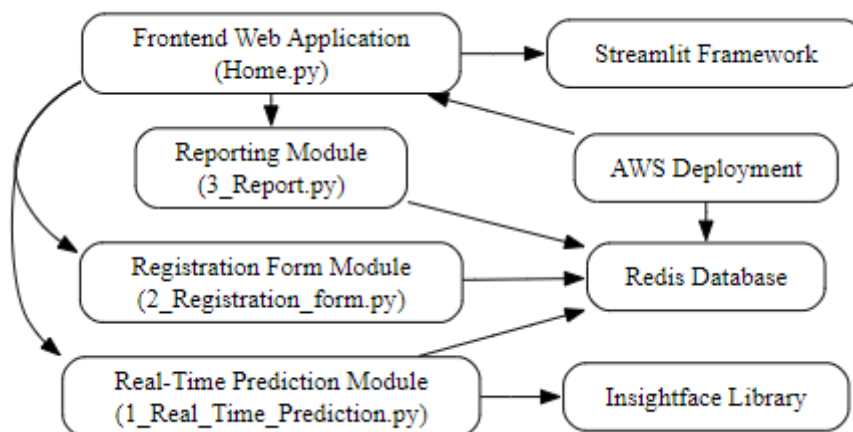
Frontend Web Application (Home.py)

Streamlit Framework

Reporting Module (3_Report.py)

AWS Deployment

Registration Form Module (2_Registration_form.py)

Redis Database

Real-Time Prediction Module (1_Real_Time_Prediction.py)

Insightface Library